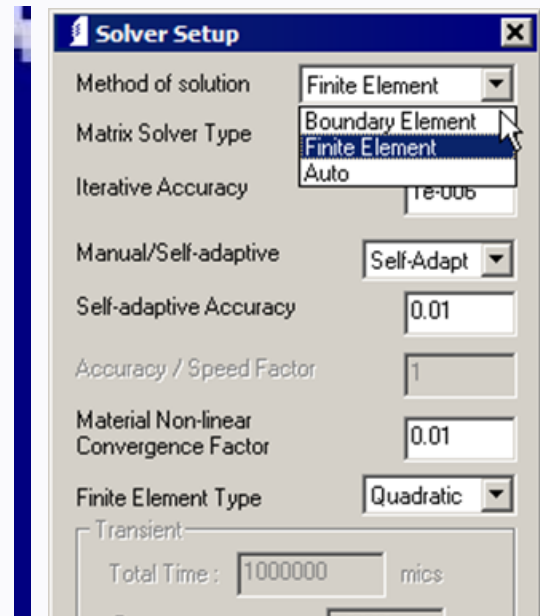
Solver Setup

Method of solution Finite Element
Boundary Element
Finite Element
Auto

Matrix Solver Type

Iterative Accuracy 1e-006

Manual/Self-adaptive Self-Adapt

Self-adaptive Accuracy 0.01

Accuracy / Speed Factor 1

Material Non-linear Convergence Factor 0.01

Finite Element Type Quadratic

Transient

Total Time : 1000000 mics